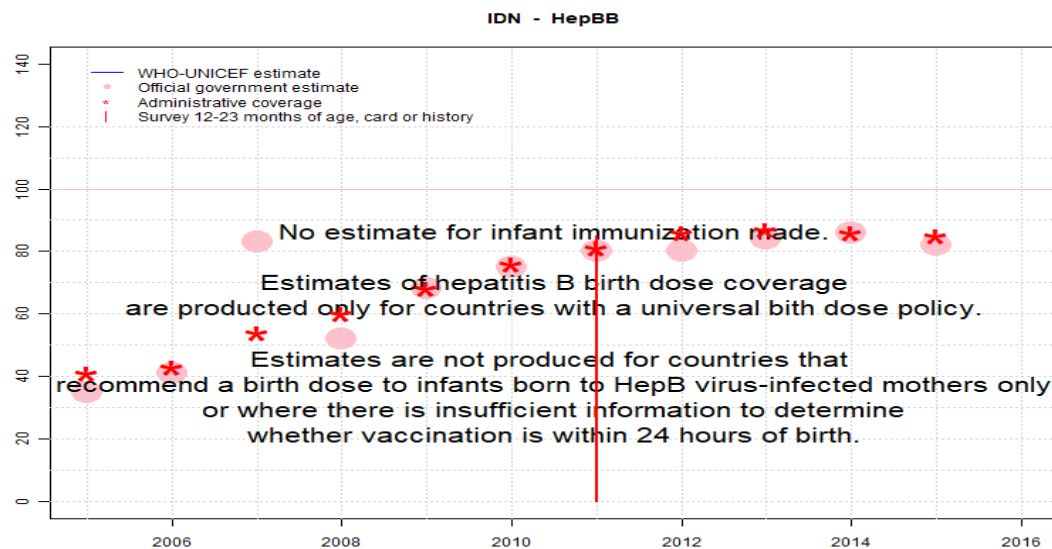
IDN - HepBB

WHO-UNICEF estimate
Official government estimate
Administrative coverage
Survey 12-23 months of age, card or history

No estimate for infant immunization made.

Estimates of hepatitis B birth dose coverage are producted only for countries with a universal bith dose policy.

Estimates are not produced for countries that recommend a birth dose to infants born to HepB virus-infected mothers only or where there is insufficient information to determine whether vaccination is within 24 hours of birth.

0
20
40
60
80
100
120
140

2006
2008
2010
2012
2014
2016